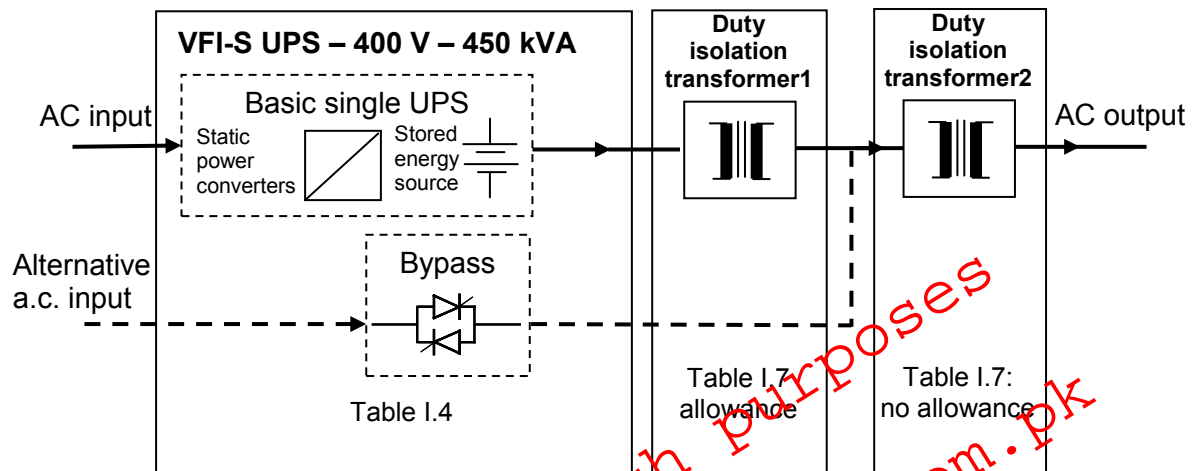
VFI-S UPS – 400 V – 450 kVA

Duty isolation transformer1

Duty isolation transformer2

AC input

Basic single UPS

Static power converters

Stored energy source

AC output

Alternative a.c. input

Bypass

Table I.4

Table I.7 allowance

Table I.7: no allowance

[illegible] purposes

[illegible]m.pk